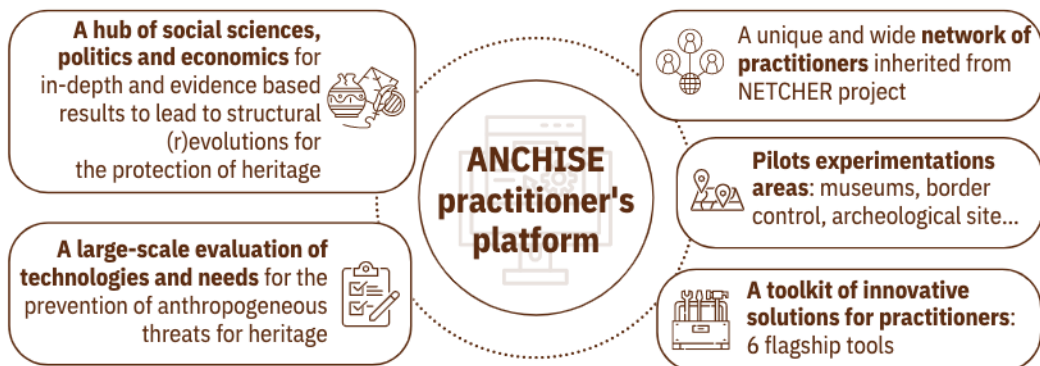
A hub of social sciences, politics and economics for in-depth and evidence based results to lead to structural (r)evolutions for the protection of heritage

A large-scale evaluation of technologies and needs for the prevention of anthropogeneous threats for heritage

ANCHISE practitioner's platform

A unique and wide network of practitioners inherited from NETCHER project

Pilots experimentations areas: museums, border control, archeological site...

A toolkit of innovative solutions for practitioners: 6 flagship tools